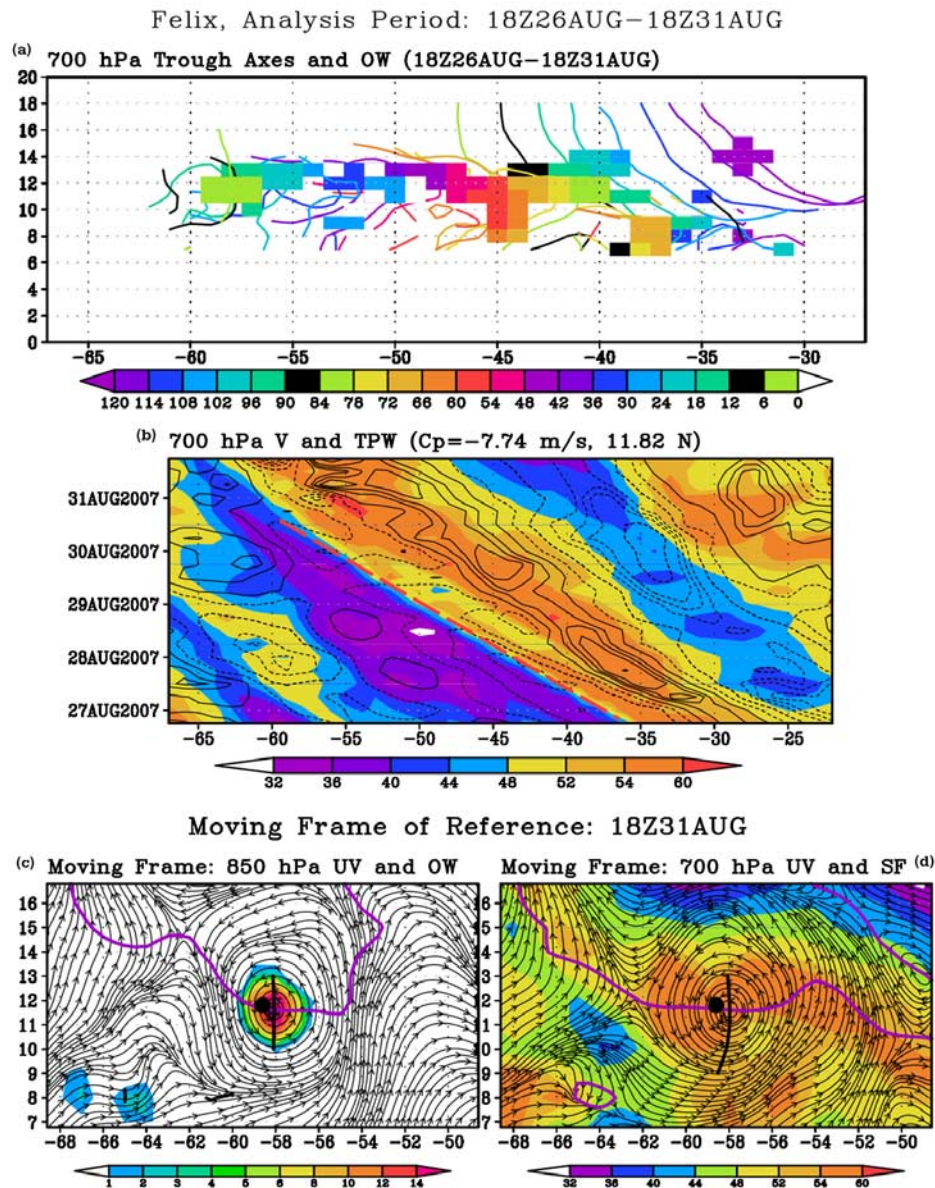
Felix, Analysis Period: 18Z26AUG−18Z31AUG

(a) 700 hPa Trough Axes and OW (18Z26AUG−18Z31AUG)

20
18
16
14
12
10
8
6
4
2
0

-65 -60 -55 -50 -45 -40 -35 -30

120 114 108 102 96 90 84 78 72 66 60 54 48 42 36 30 24 18 12 6 0

(b) 700 hPa V and TPW (Cp=-7.74 m/s, 11.82 N)

31AUG2007
30AUG2007
29AUG2007
28AUG2007
27AUG2007

-65 -60 -55 -50 -45 -40 -35 -30 -25

32 36 40 44 48 52 54 60

Moving Frame of Reference: 18Z31AUG

(c) Moving Frame: 850 hPa UV and OW

16
15
14
13
12
11
10
9
8
7

-68 -66 -64 -62 -60 -58 -56 -54 -52 -50

1 2 3 4 5 6 8 10 12 14

Moving Frame: 700 hPa UV and SF (d)

16
15
14
13
12
11
10
9
8
7

-68 -66 -64 -62 -60 -58 -56 -54 -52 -50

32 36 40 44 48 52 54 60